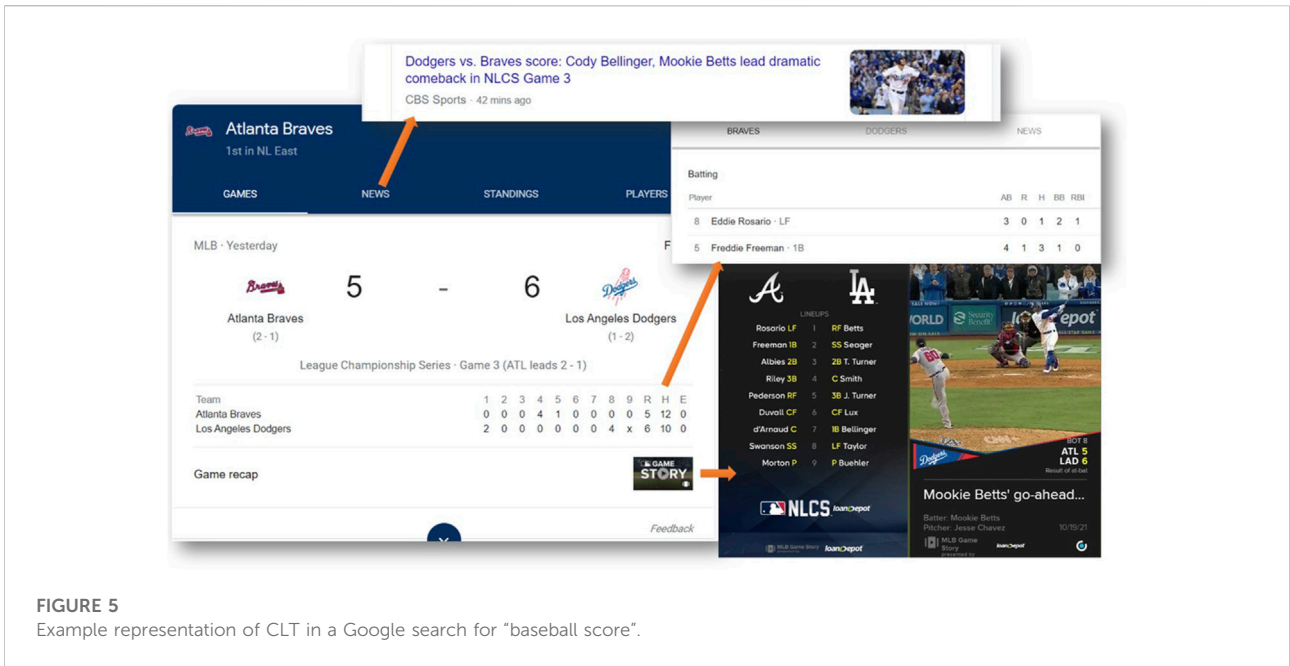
Dodgers vs. Braves score: Cody Bellinger, Mookie Betts lead dramatic comeback in NLCS Game 3

CBS Sports · 42 mins ago

Braves Atlanta Braves
1st in NL East

GAMES NEWS STANDINGS PLAYERS

BRAVES DODGERS NEWS

Batting

| Player | AB | R | H | BB | RBI |
|---|---|---|---|---|---|
| 8 Eddie Rosario · LF | 3 | 0 | 1 | 2 | 1 |
| 5 Freddie Freeman · 1B | 4 | 1 | 3 | 1 | 0 |

MLB · Yesterday

Braves 5 - 6 Dodgers

Atlanta Braves (2 - 1)
Los Angeles Dodgers (1 - 2)

League Championship Series · Game 3 (ATL leads 2 - 1)

| Team | 1 | 2 | 3 | 4 | 5 | 6 | 7 | 8 | 9 | R | H | E |
|---|---|---|---|---|---|---|---|---|---|---|---|---|
| Atlanta Braves | 0 | 0 | 0 | 4 | 1 | 0 | 0 | 0 | 0 | 5 | 12 | 0 |
| Los Angeles Dodgers | 2 | 0 | 0 | 0 | 0 | 0 | 0 | 4 | x | 6 | 10 | 0 |

Game recap

GAME STORY

Feedback

A LA
LINEUPS
Rosario LF 1 RF Betts
Freeman 1B 2 SS Seager
Albies 2B 3 2B T. Turner
Riley 3B 4 C Smith
Pederson RF 5 3B J. Turner
Duvall CF 6 CF Lux
d'Arnaud C 7 1B Bellinger
Swanson SS 8 LF Taylor
Morton P 9 P Buehler

NLCS loanDepot

MLB Game Story loanDepot

ORLD Security Benefit loanDepot

Dodgers BOT 8
ATL 5
LAD 6
Result of at-bat

Mookie Betts' go-ahead...

Batter: Mookie Betts
Pitcher: Jesse Chavez
10/19/21

MLB Game Story presented by loanDepot

FIGURE 5
Example representation of CLT in a Google search for "baseball score".